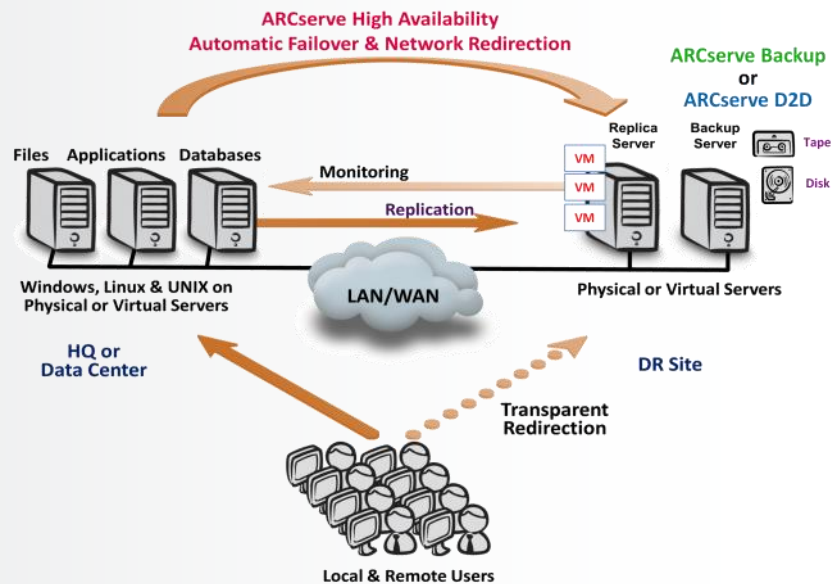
ARCserve High Availability
Automatic Failover & Network Redirection

ARCserve Backup
or
ARCserve D2D

Files Applications Databases

Replica Server

Backup Server

Tape

Disk

Monitoring

VM
VM
VM

Replication

Windows, Linux & UNIX on Physical or Virtual Servers

LAN/WAN

Physical or Virtual Servers

HQ or Data Center

DR Site

Transparent Redirection

Local & Remote Users